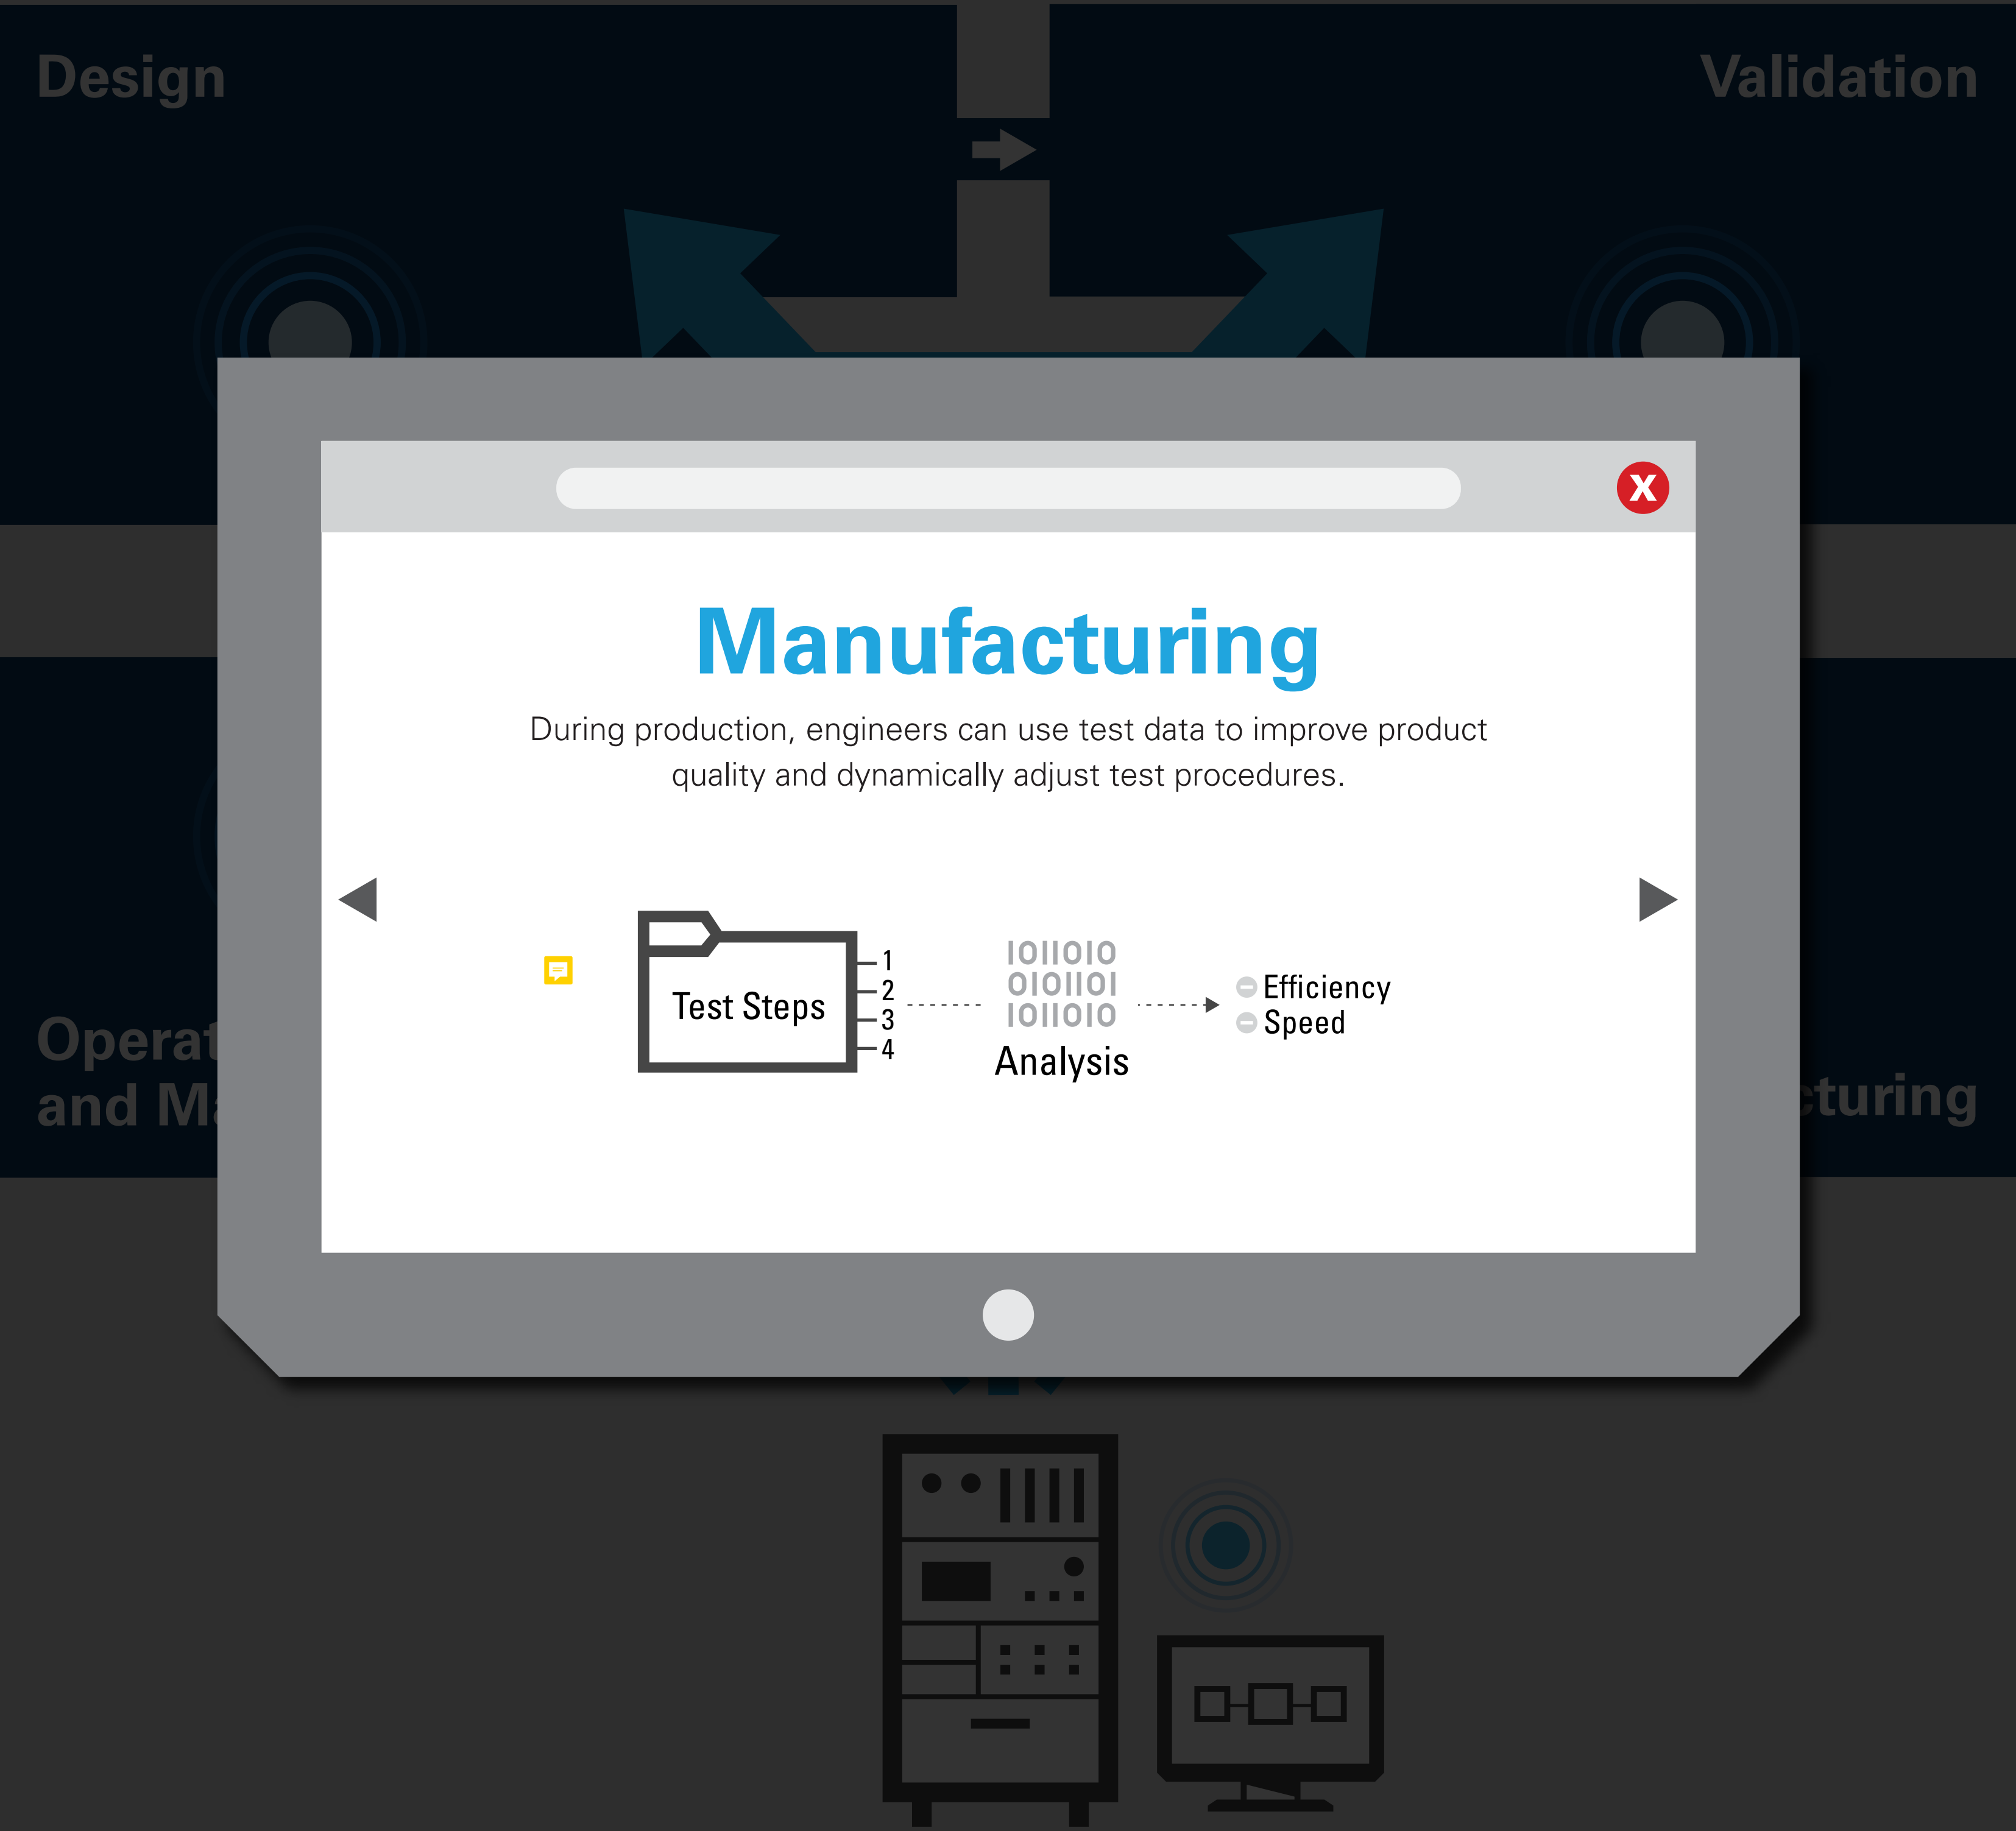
Design

Validation

X

Manufacturing

During production, engineers can use test data to improve product quality and dynamically adjust test procedures.

Test Steps

1
2
3
4

1011010
0101101
1011010

Analysis

Efficiency
Speed

Operat
and Ma

cturing